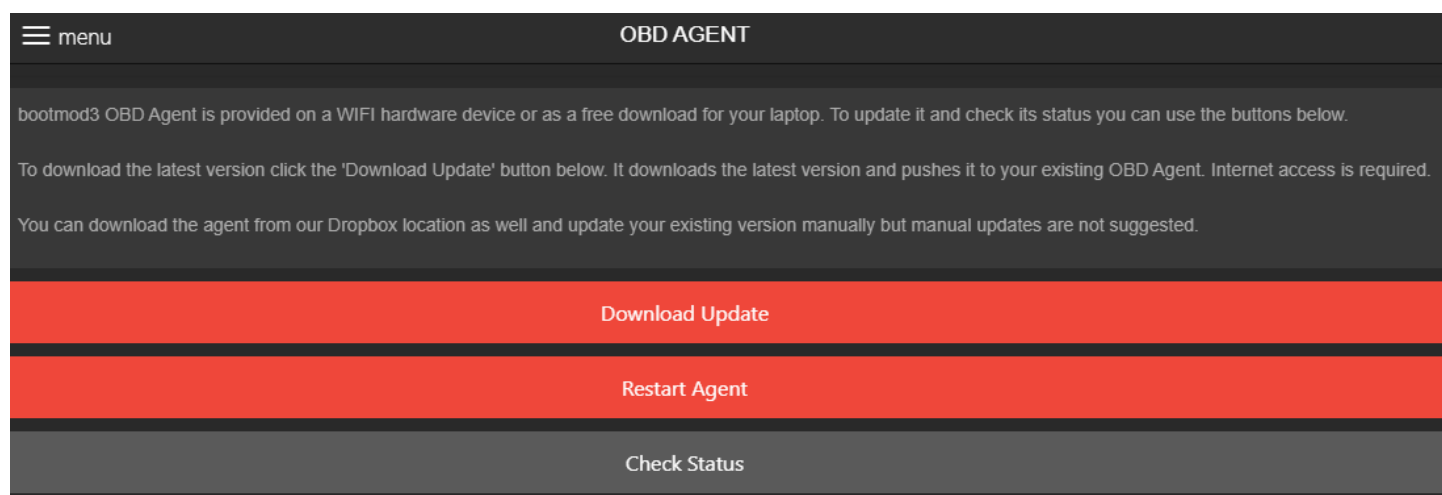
menu

OBD AGENT

bootmod3 OBD Agent is provided on a WIFI hardware device or as a free download for your laptop. To update it and check its status you can use the buttons below.

To download the latest version click the 'Download Update' button below. It downloads the latest version and pushes it to your existing OBD Agent. Internet access is required.

You can download the agent from our Dropbox location as well and update your existing version manually but manual updates are not suggested.

Download Update

Restart Agent

Check Status